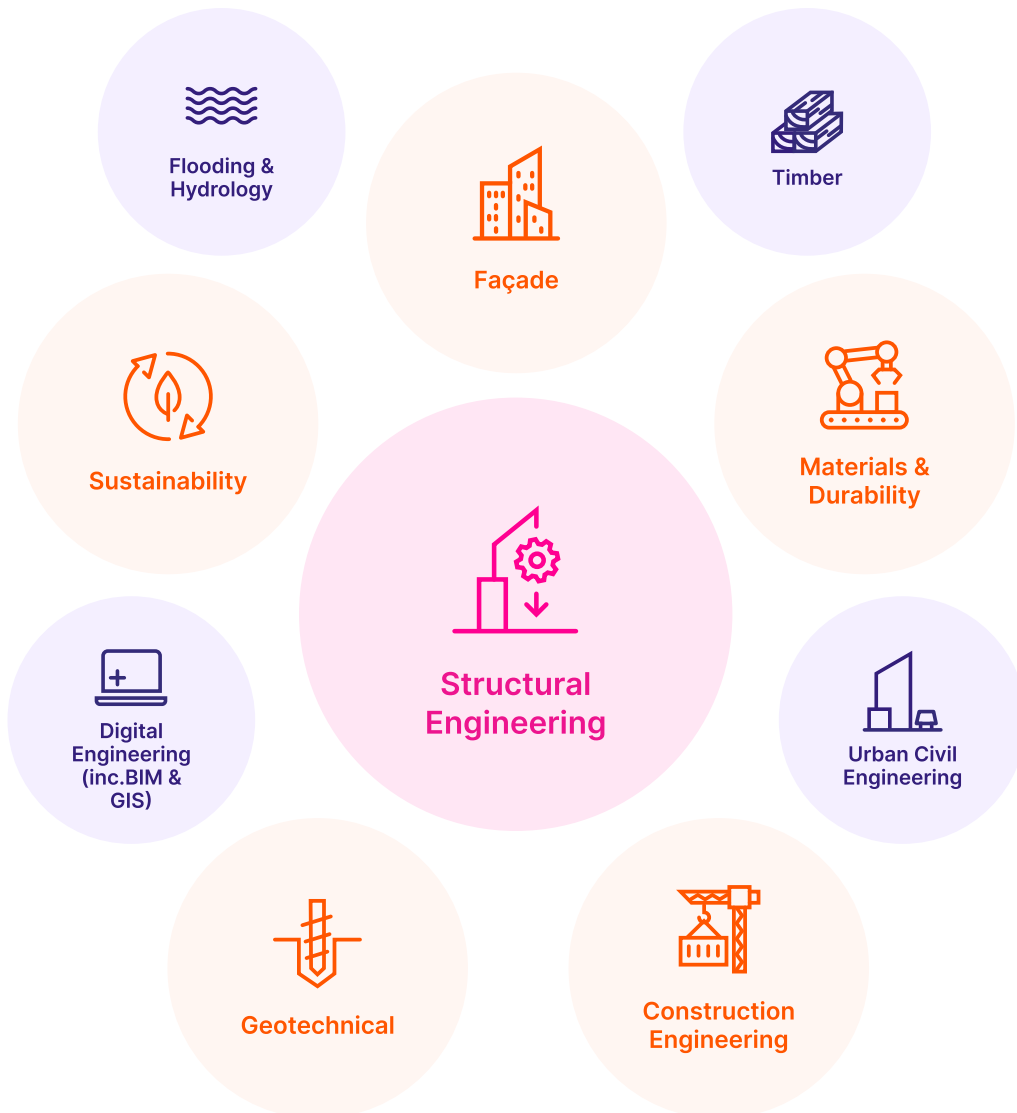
Flooding & Hydrology

Façade

Timber

Sustainability

Materials & Durability

Structural Engineering

Digital Engineering (inc.BIM & GIS)

Urban Civil Engineering

Geotechnical

Construction Engineering